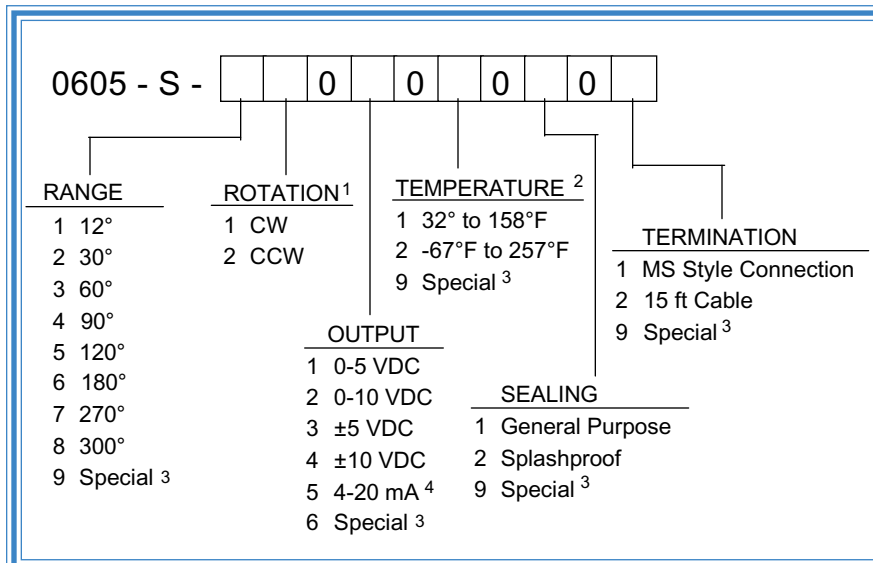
0605 - S - 0 0 0 0

RANGE
1 12°
2 30°
3 60°
4 90°
5 120°
6 180°
7 270°
8 300°
9 Special $^3$

ROTATION $^1$
1 CW
2 CCW

OUTPUT
1 0-5 VDC
2 0-10 VDC
3 ±5 VDC
4 ±10 VDC
5 4-20 mA $^4$
6 Special $^3$

TEMPERATURE $^2$
1 32° to 158°F
2 -67°F to 257°F
9 Special $^3$

SEALING
1 General Purpose
2 Splashproof
9 Special $^3$

TERMINATION
1 MS Style Connection
2 15 ft Cable
9 Special $^3$